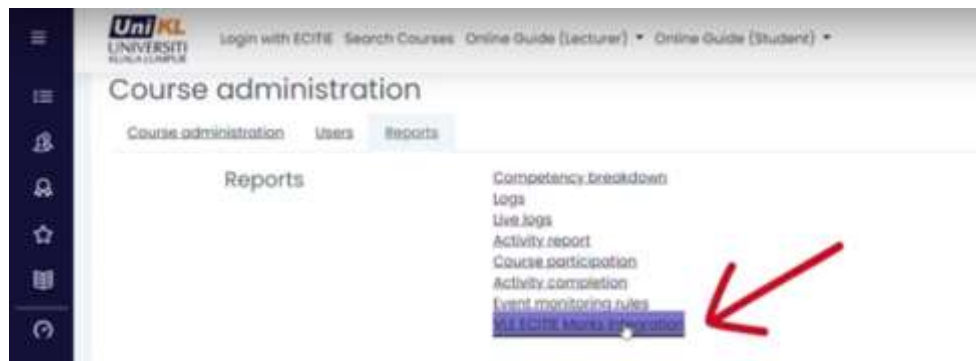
UniKL
UNIVERSITI KUALA LUMPUR

Login with ECITIE Search Courses Online Guide (Lecturer) ▾ Online Guide (Student) ▾

Course administration

Course administration Users Reports

Reports

Competency breakdown
Logs
Live logs
Activity report
Course participation
Activity completion
Event monitoring rules
VLE ECITIE Marks Integration